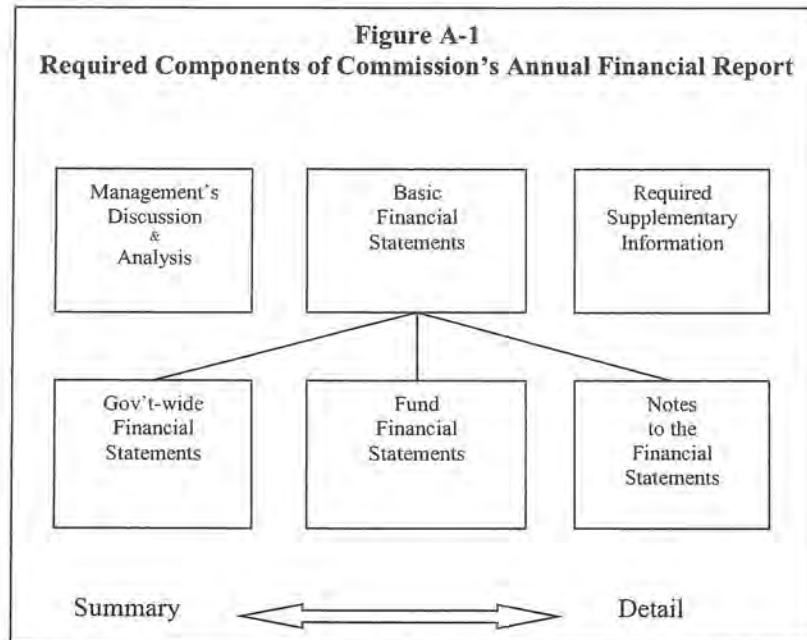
Figure A-1
Required Components of Commission's Annual Financial Report

Management's Discussion & Analysis

Basic Financial Statements

Required Supplementary Information

Gov't-wide Financial Statements

Fund Financial Statements

Notes to the Financial Statements

Summary

Detail